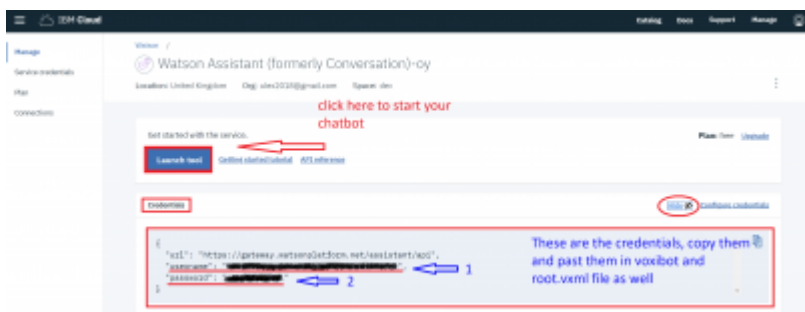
IBM Cloud

Catalog Docs Support Manage

Manage
Service credentials
Plan
Connections

Watson /
Watson Assistant (formerly Conversation)-oy
Location: United Kingdom Org: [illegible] Space: dev

click here to start your chatbot

Get started with the service.
Launch tool Getting started tutorial API reference

Plan: Free Upgrade

Credentials
Hide Configure credentials

{
"url": "https://gateway.watsonplatform.net/assistant/api",
"username": "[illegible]",
"password": "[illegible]"
}

1
2

These are the credentials, copy them and past them in voxibot and root.vxml file as well